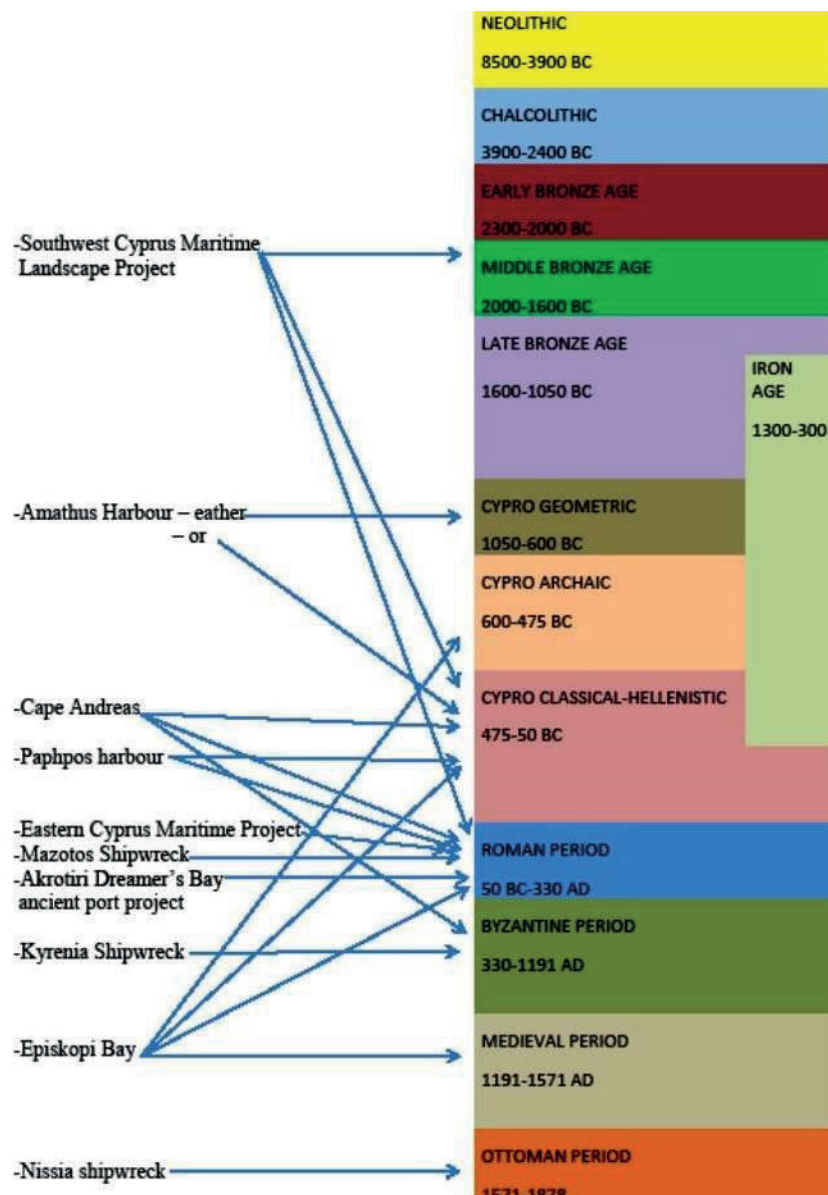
NEOLITHIC
8500-3900 BC

CHALCOLITHIC
3900-2400 BC

EARLY BRONZE AGE
2300-2000 BC

MIDDLE BRONZE AGE
2000-1600 BC

LATE BRONZE AGE
1600-1050 BC

IRON AGE
1300-300

CYPRO GEOMETRIC
1050-600 BC

CYPRO ARCHAIC
600-475 BC

CYPRO CLASSICAL-HELLENISTIC
475-50 BC

ROMAN PERIOD
50 BC-330 AD

BYZANTINE PERIOD
330-1191 AD

MEDIEVAL PERIOD
1191-1571 AD

OTTOMAN PERIOD
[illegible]

-Southwest Cyprus Maritime Landscape Project

-Amathus Harbour – eather – or

-Cape Andreas

-Paphpos harbour

-Eastern Cyprus Maritime Project

-Mazotos Shipwreck

-Akrotiri Dreamer's Bay ancient port project

-Kyrenia Shipwreck

-Episkopi Bay

-Nissia shipwreck